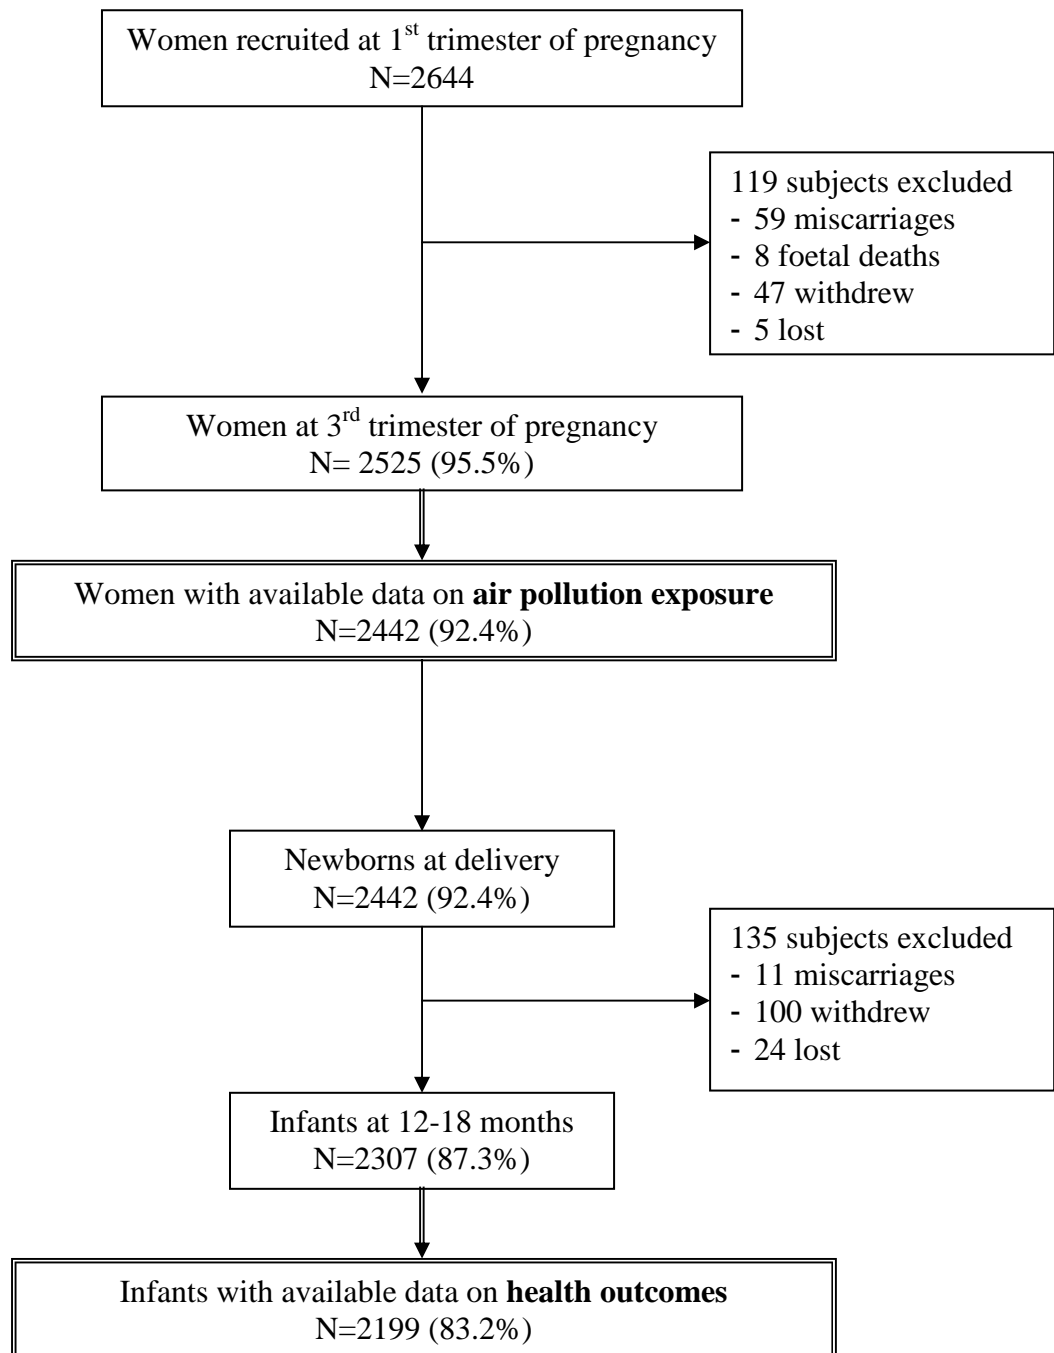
Women recruited at 1$^{st}$ trimester of pregnancy
N=2644

119 subjects excluded
- 59 miscarriages
- 8 foetal deaths
- 47 withdrew
- 5 lost

Women at 3$^{rd}$ trimester of pregnancy
N= 2525 (95.5%)

Women with available data on **air pollution exposure**
N=2442 (92.4%)

Newborns at delivery
N=2442 (92.4%)

135 subjects excluded
- 11 miscarriages
- 100 withdrew
- 24 lost

Infants at 12-18 months
N=2307 (87.3%)

Infants with available data on **health outcomes**
N=2199 (83.2%)